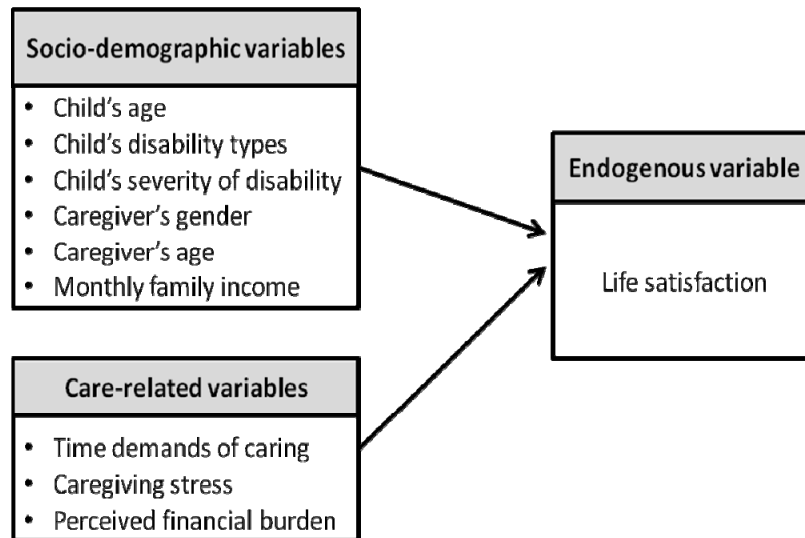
Socio-demographic variables

- Child's age
- Child's disability types
- Child's severity of disability
- Caregiver's gender
- Caregiver's age
- Monthly family income

Care-related variables

- Time demands of caring
- Caregiving stress
- Perceived financial burden

Endogenous variable

Life satisfaction